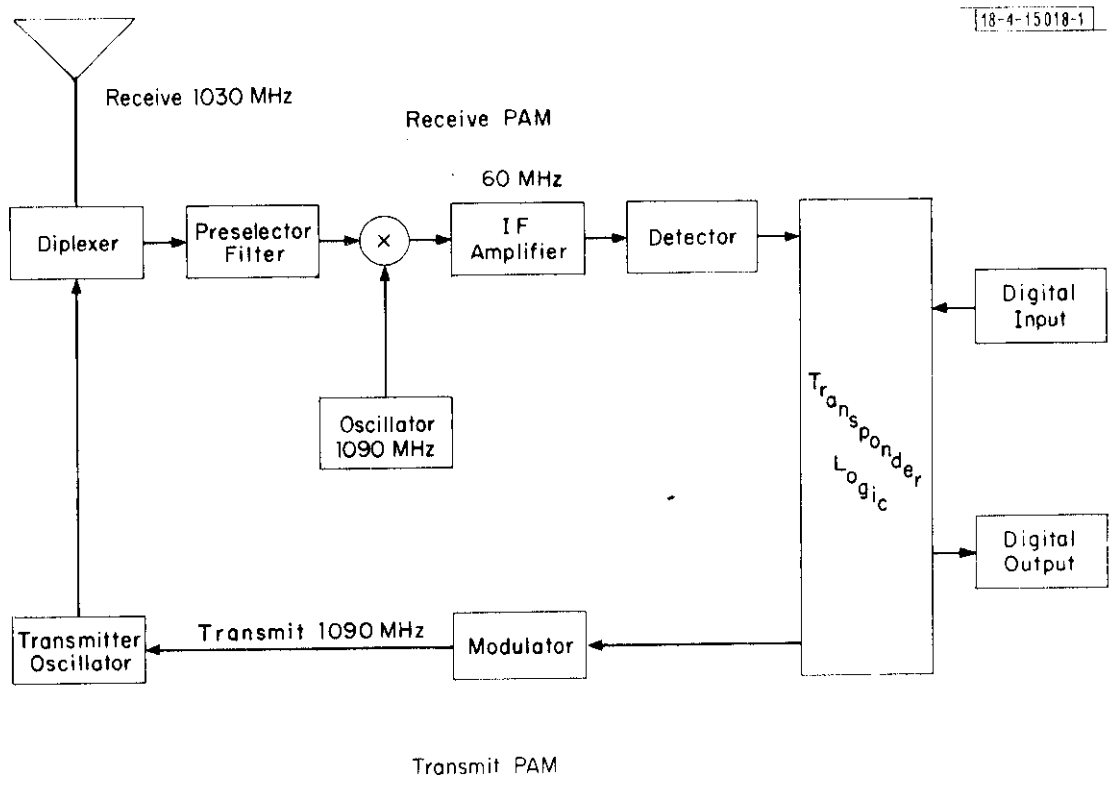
18-4-15018-1

Receive 1030 MHz

Receive PAM

60 MHz

Diplexer

Preselector Filter

$\times$

IF Amplifier

Detector

Digital Input

Oscillator 1090 MHz

Transponder Logic

Digital Output

Transmitter Oscillator

Transmit 1090 MHz

Modulator

Transmit PAM